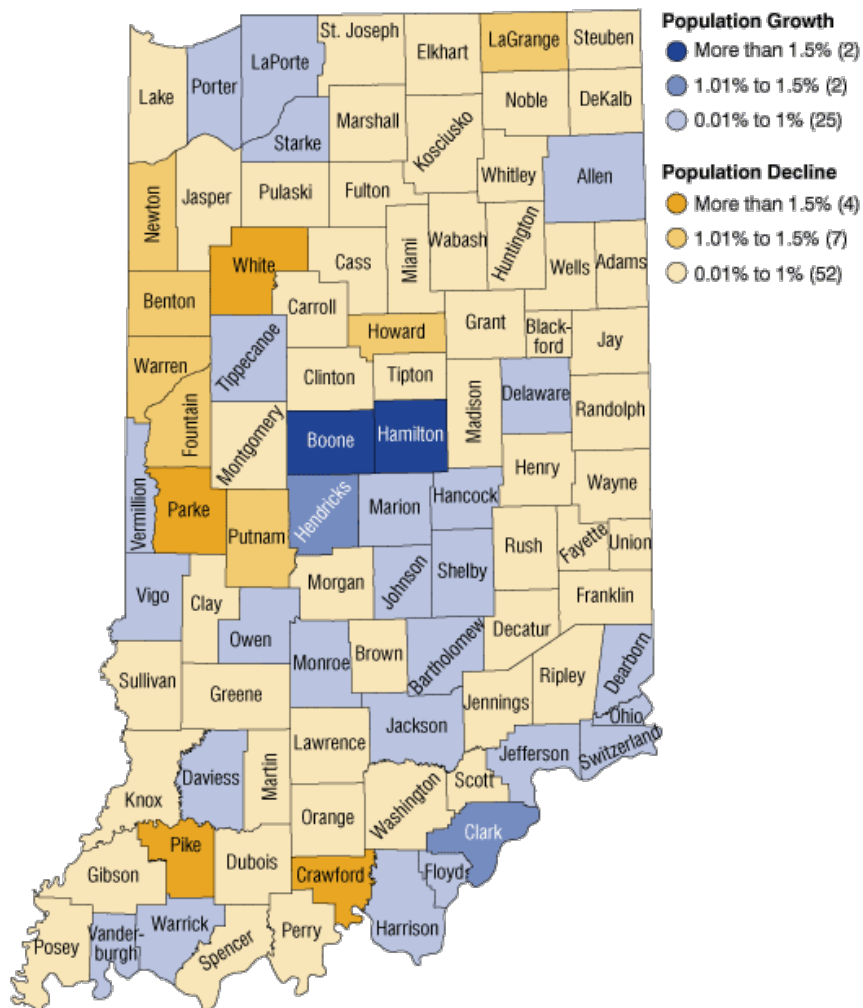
Population Growth
More than 1.5% (2)
1.01% to 1.5% (2)
0.01% to 1% (25)

Population Decline
More than 1.5% (4)
1.01% to 1.5% (7)
0.01% to 1% (52)

Lake
Porter
LaPorte
St. Joseph
Elkhart
LaGrange
Steuben
Noble
DeKalb
Starke
Marshall
Kosciusko
Whitley
Allen
Newton
Jasper
Pulaski
Fulton
Wabash
Huntington
Miami
Cass
White
Wells
Adams
Benton
Carroll
Howard
Grant
Blackford
Jay
Warren
Tippecanoe
Clinton
Tipton
Madison
Delaware
Randolph
Fountain
Montgomery
Boone
Hamilton
Henry
Wayne
Vermillion
Parke
Hendricks
Marion
Hancock
Rush
Fayette
Union
Putnam
Morgan
Johnson
Shelby
Franklin
Vigo
Clay
Owen
Monroe
Brown
Bartholomew
Decatur
Dearborn
Sullivan
Greene
Ripley
Jennings
Ohio
Jackson
Lawrence
Jefferson
Switzerland
Knox
Daviess
Martin
Washington
Scott
Orange
Clark
Pike
Dubois
Crawford
Floyd
Gibson
Harrison
Posey
Vanderburgh
Warrick
Spencer
Perry